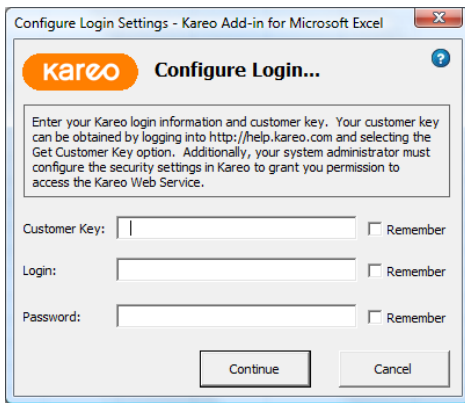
Configure Login Settings - Kareo Add-in for Microsoft Excel

kareo Configure Login...

?

Enter your Kareo login information and customer key. Your customer key can be obtained by logging into http://help.kareo.com and selecting the Get Customer Key option. Additionally, your system administrator must configure the security settings in Kareo to grant you permission to access the Kareo Web Service.

Customer Key: Remember

Login: Remember

Password: Remember

Continue Cancel